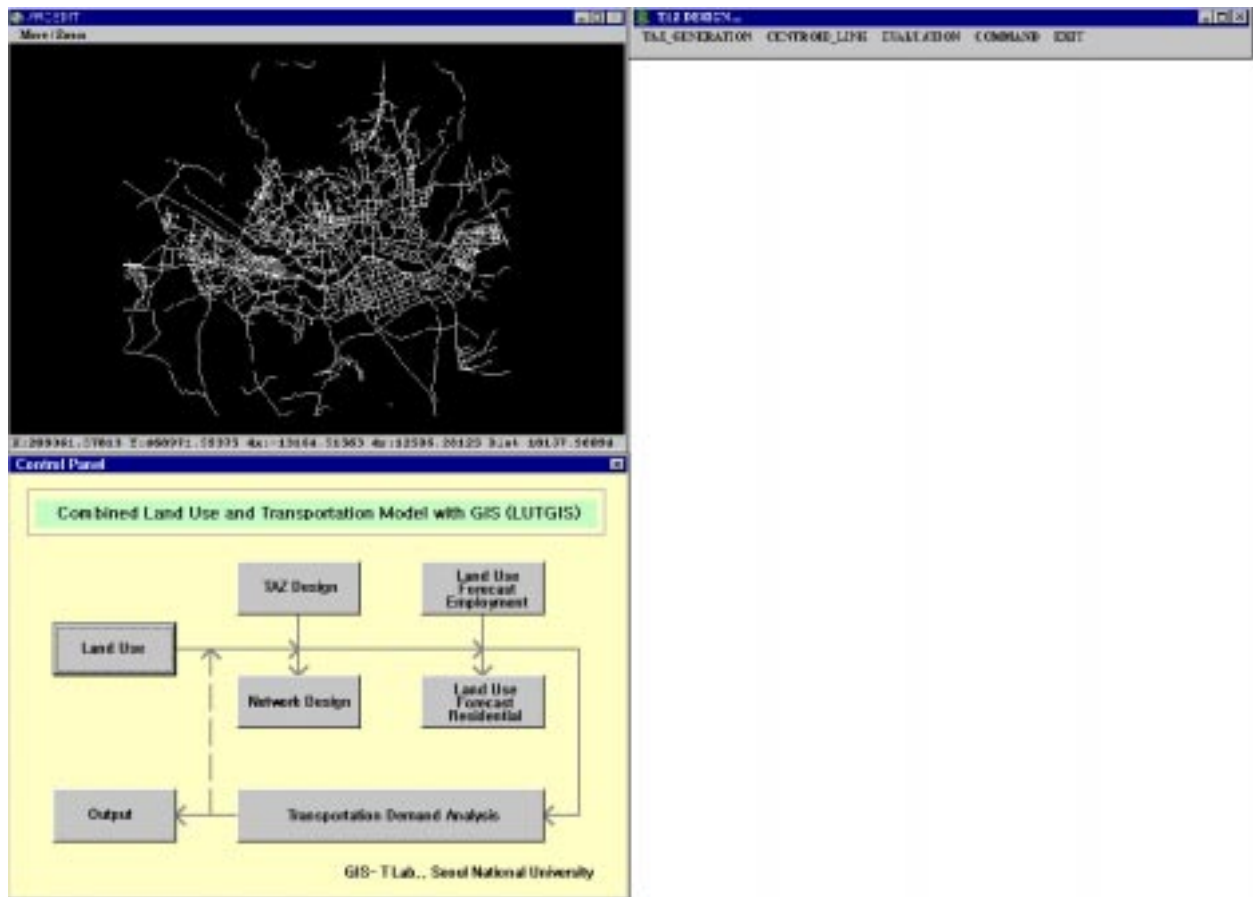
ARCEDIT
Move / Zoom

X:209361.57813 Y:460971.15375 4x:-13104.51563 4y:12596.20125 Dist 18137.56094

Control Panel

Combined Land Use and Transportation Model with GIS (LUTGIS)

TAZ Design

Land Use Forecast Employment

Land Use

Network Design

Land Use Forecast Residential

Output

Transportation Demand Analysis

GIS- T Lab., Seoul National University

TAZ DESIGN

TAZ_GENERATION CENTROID_LINK EVALUATION COMMAND EXIT